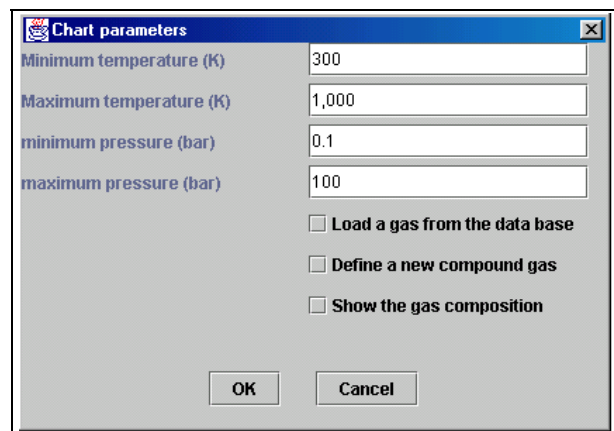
Chart parameters

Minimum temperature (K) 300

Maximum temperature (K) 1,000

minimum pressure (bar) 0.1

maximum pressure (bar) 100

Load a gas from the data base

Define a new compound gas

Show the gas composition

OK

Cancel